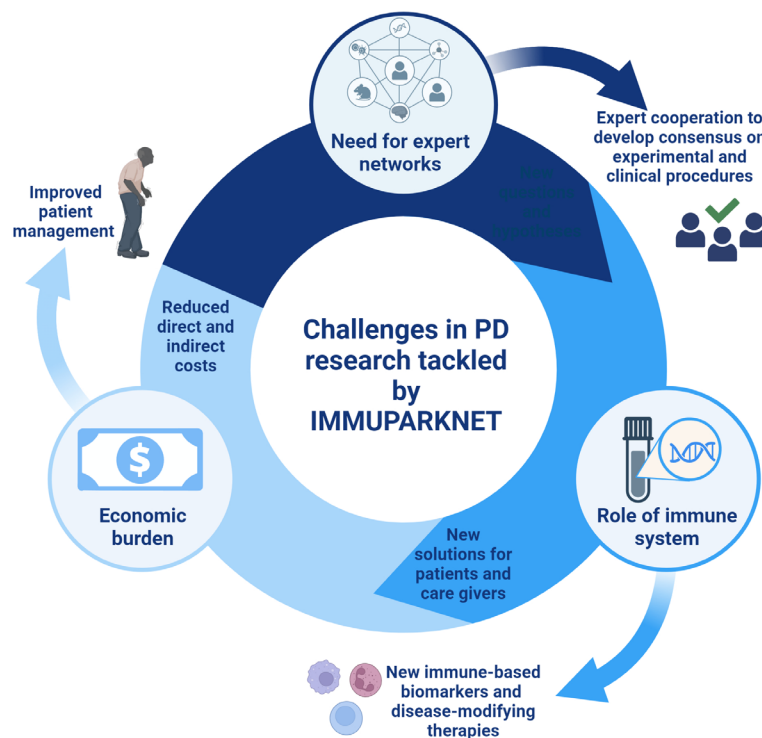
Need for expert networks

Expert cooperation to develop consensus on experimental and clinical procedures

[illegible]

Improved patient management

Reduced direct and indirect costs

Challenges in PD research tackled by IMMUPARKNET

Economic burden

Role of immune system

New solutions for patients and care givers

New immune-based biomarkers and disease-modifying therapies